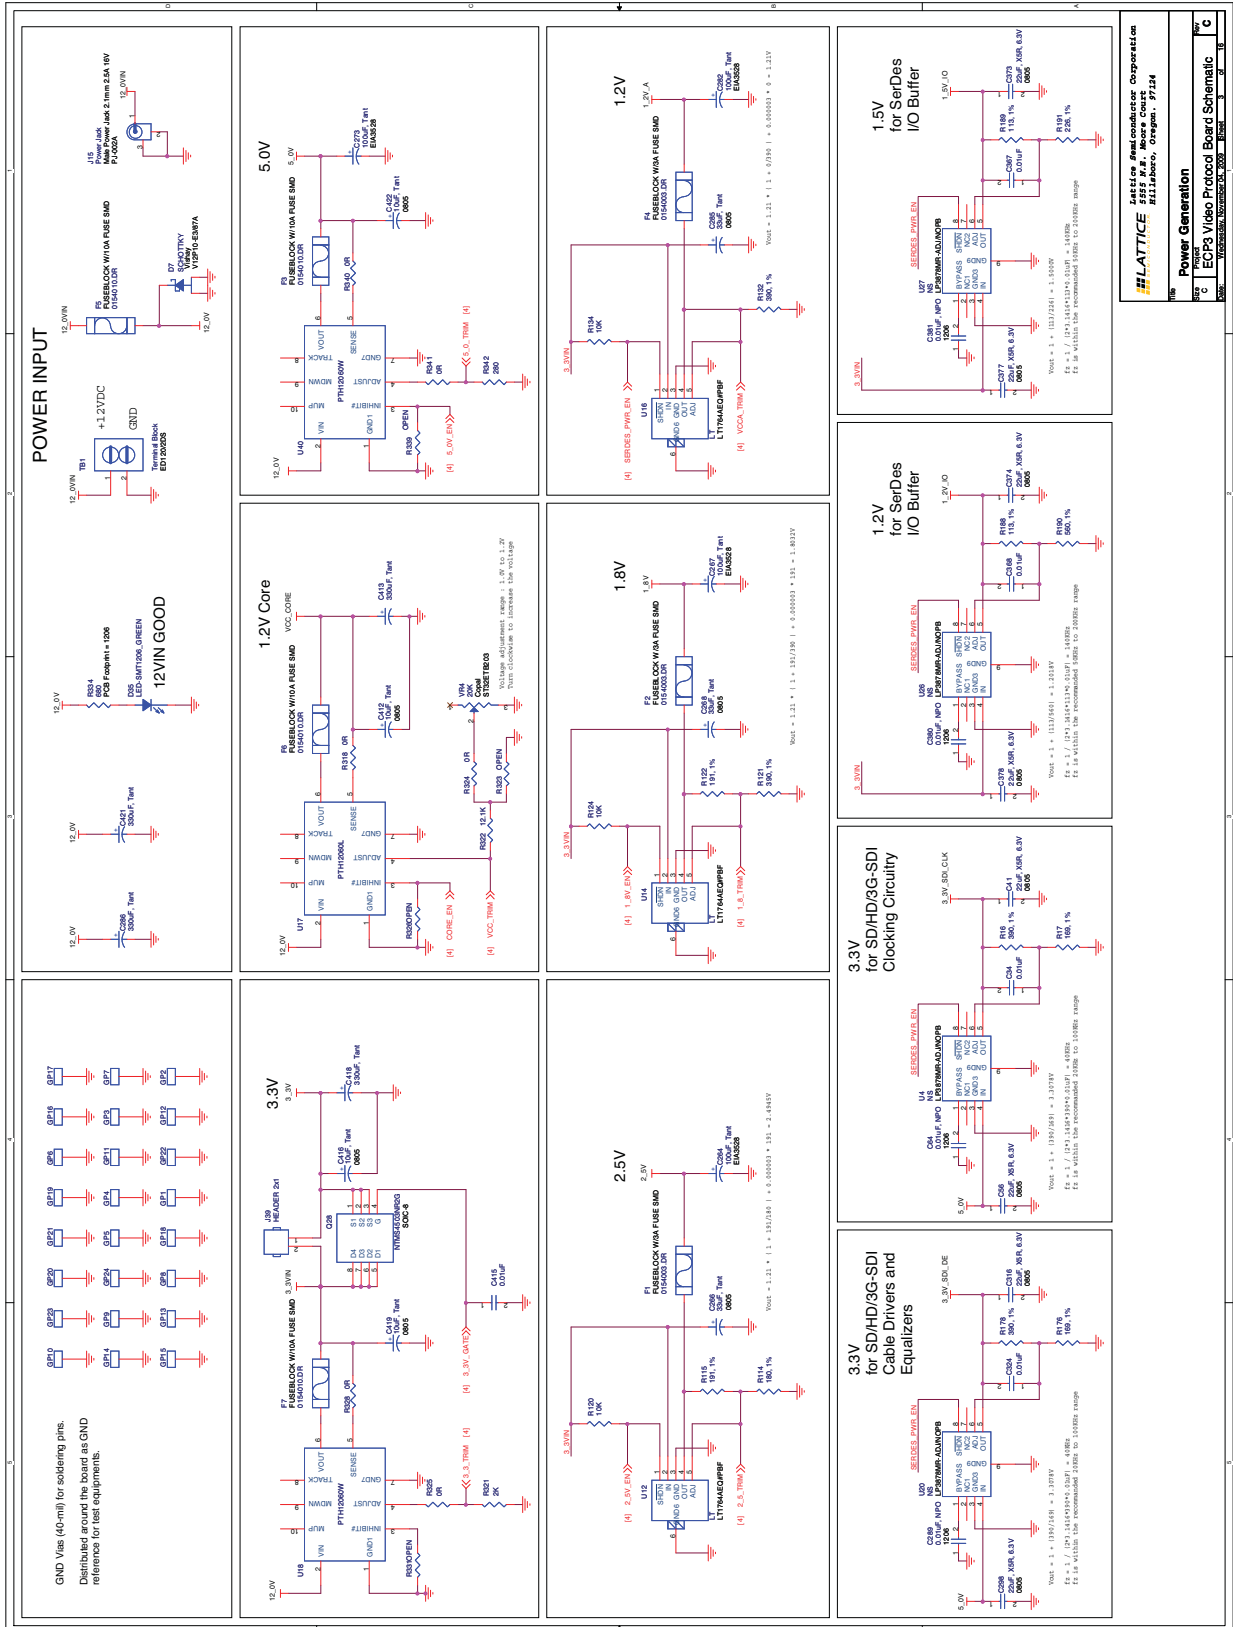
POWER INPUT

12VIN GOOD

+12VDC
GND
TB1
Terminal Block
ED120/2DS

J15
Power Jack
Male Power Jack 2.1mm 2.5A 16V
PJ-002A

F5
FUSEBLOCK W/10A FUSE SMD
0154010.DR

D7
SCHOTTKY
Vishay
V12P10-E3/87A

R334
680
PCB Footprint = 1206

D35
LED-SMT1206_GREEN

C421
330uF, Tant

C286
330uF, Tant

12_0VIN
12_0V

5.0V

F3
FUSEBLOCK W/10A FUSE SMD
0154010.DR

C273
100uF, Tant
EIA3528

C422
10uF, Tant
0805

U40
PTH12060W

R340 0R
R341 0R
R342 280
R339 OPEN
5_0_TRIM
5_0V_EN

1.2V Core

VCC_CORE

F6
FUSEBLOCK W/10A FUSE SMD
0154010.DR

C413
330uF, Tant

C412
10uF, Tant
0805

U17
PTH12060L

R318 0R
R324 0R
R323 OPEN
R322 12.1K
R320 OPEN
VR4
20K
Copal
ST32ETB203

Voltage adjustment range : 1.0V to 1.2V
Turn clockwise to increase the voltage

CORE_EN
VCC_TRIM

1.2V

1.2V_A

F4
FUSEBLOCK W/3A FUSE SMD
0154003.DR

C282
100uF, Tant
EIA3528

C285
33uF, Tant
0805

U16
LT1764AEQ#PBF

R134 10K
R132 390, 1%

Vout = 1.21 * (1 + 0/390) + 0.000003 * 0 = 1.21V

SERDES_PWR_EN
VCCA_TRIM

1.8V

1_8V

F2
FUSEBLOCK W/3A FUSE SMD
0154003.DR

C267
100uF, Tant
EIA3528

C268
33uF, Tant
0805

U14
LT1764AEQ#PBF

R124 10K
R122 191, 1%
R121 390, 1%

Vout = 1.21 * (1 + 191/390) + 0.000003 * 191 = 1.8012V

1_8V_EN
1_8_TRIM

1.5V
for SerDes
I/O Buffer

1_5V_IO

U27
NS
LP5878MR-ADJ/NOPB

C381
0.01uF, NPO
1206

C377
22uF, X5R, 6.3V
0805

C387
0.01uF

C373
22uF, X5R, 6.3V
0805

R189 113, 1%
R191 226, 1%

Vout = 1 * (113/226) + 1.5000V
fz = 1 / (2*3.1416*113*0.01uF) = 140KHz
fz is within the recommended 50KHz to 200KHz range

Lattice Semiconductor Corporation
5555 N.E. Moore Court
Hillsboro, Oregon 97124

LATTICE

Title
Power Generation

Size
C

Project
ECP3 Video Protocol Board Schematic

Rev
C

Date: Wednesday, November 04, 2009   Sheet 3 of 16

1.2V
for SerDes
I/O Buffer

1_2V_IO

U28
NS
LP5878MR-ADJ/NOPB

C380
0.01uF, NPO
1206

C378
22uF, X5R, 6.3V
0805

C388
0.01uF

C374
22uF, X5R, 6.3V
0805

R188 113, 1%
R190 560, 1%

Vout = 1 * (113/560) + 1.2018V
fz = 1 / (2*3.1416*113*0.01uF) = 140KHz
fz is within the recommended 50KHz to 200KHz range

GND Vias (40-mil) for soldering pins.
Distributed around the board as GND reference for test equipments.

GP10 GP23 GP20 GP21 GP19 GP6 GP16 GP17
GP14 GP9 GP24 GP5 GP4 GP11 GP3 GP7
GP15 GP13 GP8 GP18 GP1 GP22 GP12 GP2

3.3V

3_3V

J39
HEADER 2x1

Q26
NTMS4503NR2G
SOIC-8

C418
330uF, Tant

C416
10uF, Tant
0805

C415
0.01uF

F7
FUSEBLOCK W/10A FUSE SMD
0154010.DR

C419
10uF, Tant
0805

U18
PTH12060W

R328 0R
R325 0R
R321 2K
R330 OPEN

3_3VIN
3_3V_GATE
3_3_TRIM

2.5V

2_5V

F1
FUSEBLOCK W/3A FUSE SMD
0154003.DR

C264
100uF, Tant
EIA3528

C266
33uF, Tant
0805

U12
LT1764AEQ#PBF

R120 10K
R115 191, 1%
R114 180, 1%

Vout = 1.21 * (1 + 191/180) + 0.000003 * 191 = 2.4945V

2_5V_EN
2_5_TRIM

3.3V
for SD/HD/3G-SDI
Clocking Circuitry

3_3V_SDI_CLK

U4
NS
LP5878MR-ADJ/NOPB

C64
0.01uF, NPO
1206

C56
22uF, X5R, 6.3V
0805

C34
0.01uF

C41
22uF, X5R, 6.3V
0805

R16 390, 1%
R17 169, 1%

Vout = 1 * (390/169) + 3.3078V
fz = 1 / (2*3.1416*390*0.01uF) = 40KHz
fz is within the recommended 20KHz to 100KHz range

3.3V
for SD/HD/3G-SDI
Cable Drivers and
Equalizers

3_3V_SDI_DE

U20
NS
LP5878MR-ADJ/NOPB

C289
0.01uF, NPO
1206

C298
22uF, X5R, 6.3V
0805

C304
0.01uF

C316
22uF, X5R, 6.3V
0805

R178 390, 1%
R176 169, 1%

Vout = 1 * (390/169) + 3.3078V
fz = 1 / (2*3.1416*390*0.01uF) = 40KHz
fz is within the recommended 20KHz to 100KHz range

5_0V